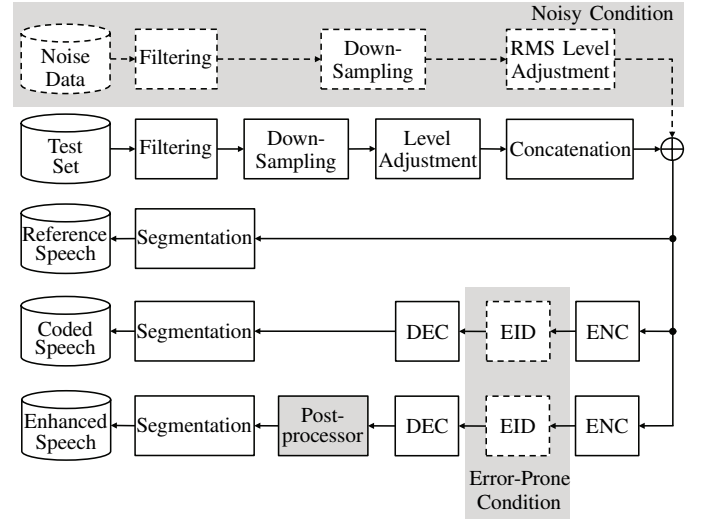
Noisy Condition

Noise Data

Filtering

Down-Sampling

RMS Level Adjustment

Test Set

Filtering

Down-Sampling

Level Adjustment

Concatenation

Reference Speech

Segmentation

Coded Speech

Segmentation

DEC

EID

ENC

Enhanced Speech

Segmentation

Post-processor

DEC

EID

ENC

Error-Prone Condition